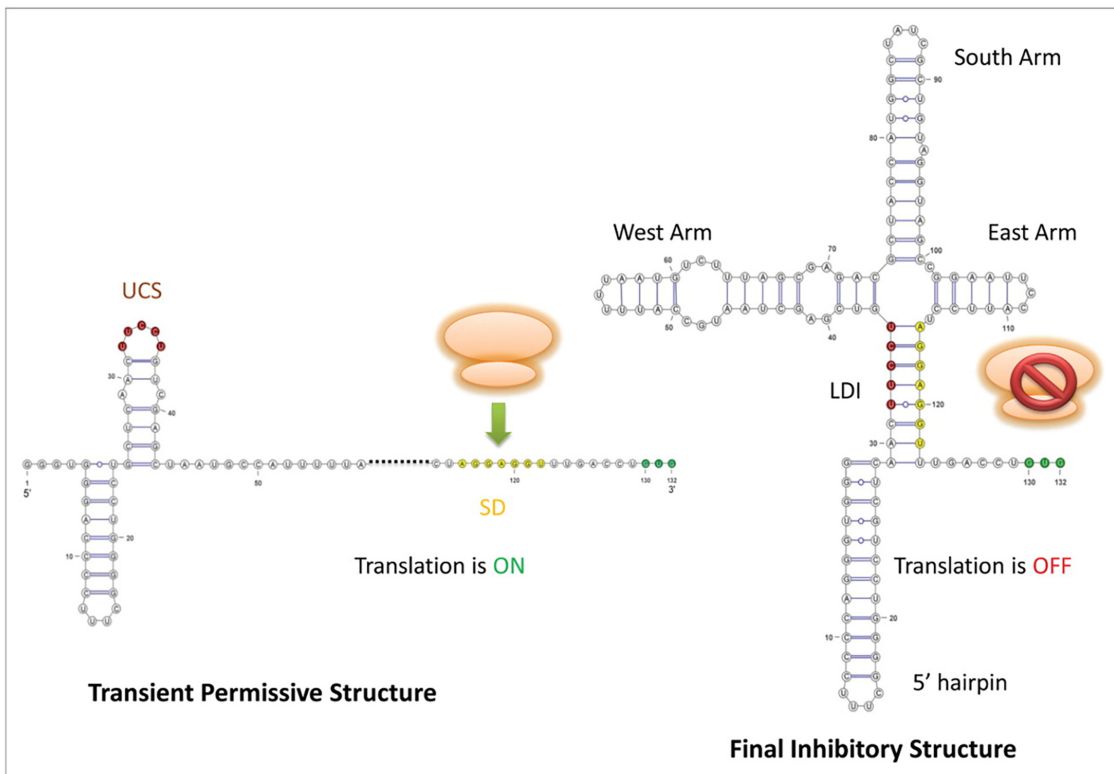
South Arm

West Arm

East Arm

UCS

LDI

SD

Translation is ON

Translation is OFF

5' hairpin

Transient Permissive Structure

Final Inhibitory Structure

1
5'
10
30
40
50
120
130
132
3'
20
60
70
80
90
100
110